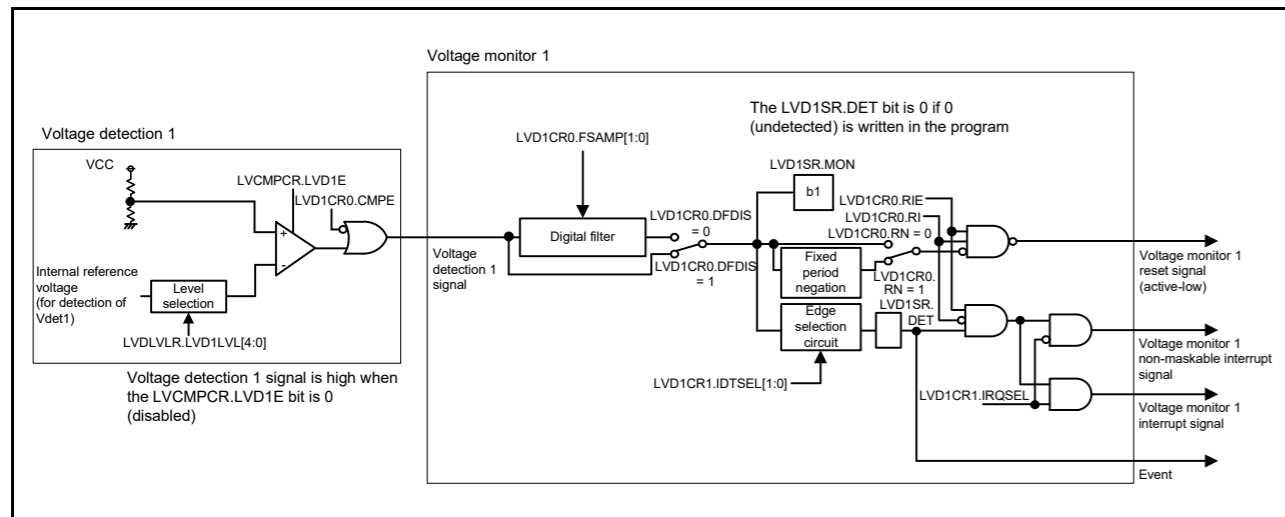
Voltage monitor 1

Voltage detection 1

VCC

LVCMPCR.LVD1E

LVD1CR0.CMPE

+

-

Internal reference voltage (for detection of Vdet1)

Level selection

LVDLVLR.LVD1LVL[4:0]

Voltage detection 1 signal is high when the LVCMPCR.LVD1E bit is 0 (disabled)

Voltage detection 1 signal

LVD1CR0.FSAMP[1:0]

Digital filter

LVD1CR0.DFDIS = 0

LVD1CR0.DFDIS = 1

The LVD1SR.DET bit is 0 if 0 (undetected) is written in the program

LVD1SR.MON

b1

LVD1CR0.RIE

LVD1CR0.RI

LVD1CR0.RN = 0

Fixed period negation

LVD1CR0. RN = 1

LVD1SR. DET

Edge selection circuit

LVD1CR1.IDTSEL[1:0]

LVD1CR1.IRQSEL

Voltage monitor 1 reset signal (active-low)

Voltage monitor 1 non-maskable interrupt signal

Voltage monitor 1 interrupt signal

Event